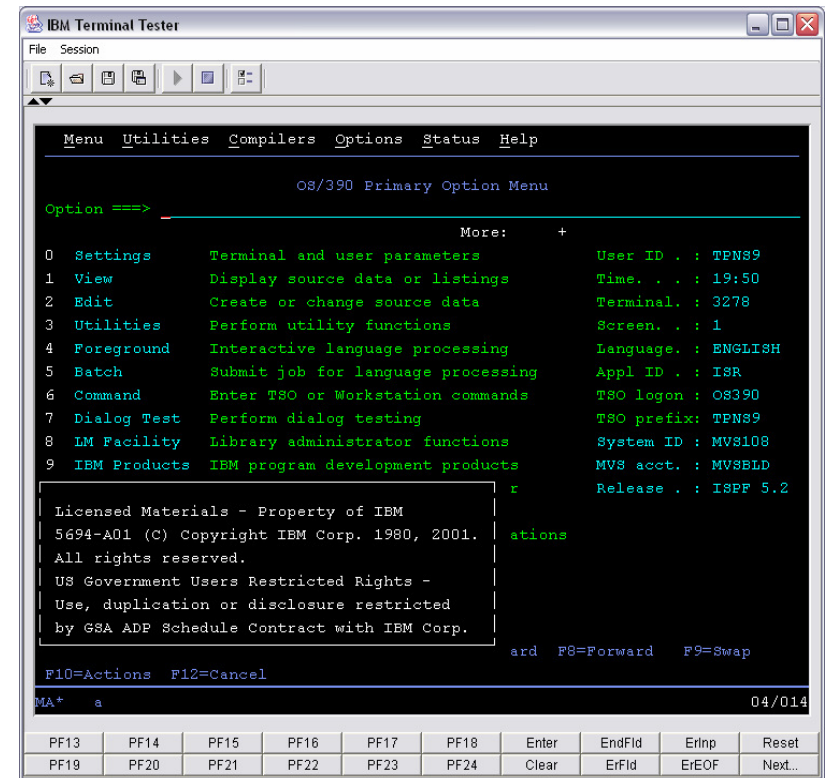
IBM Terminal Tester

File Session

Menu Utilities Compilers Options Status Help

OS/390 Primary Option Menu

Option ===> _

More: +

0 Settings Terminal and user parameters User ID . : TPNS9
1 View Display source data or listings Time. . . : 19:50
2 Edit Create or change source data Terminal. : 3278
3 Utilities Perform utility functions Screen. . : 1
4 Foreground Interactive language processing Language. : ENGLISH
5 Batch Submit job for language processing Appl ID . : ISR
6 Command Enter TSO or Workstation commands TSO logon : OS390
7 Dialog Test Perform dialog testing TSO prefix: TPNS9
8 LM Facility Library administrator functions System ID : MVS108
9 IBM Products IBM program development products MVS acct. : MVSBLD
r Release . : ISPF 5.2

Licensed Materials - Property of IBM
5694-A01 (C) Copyright IBM Corp. 1980, 2001.
All rights reserved.
US Government Users Restricted Rights -
Use, duplication or disclosure restricted
by GSA ADP Schedule Contract with IBM Corp.

ations

ard F8=Forward F9=Swap
F10=Actions F12=Cancel

MA* a 04/014

| PF13 | PF14 | PF15 | PF16 | PF17 | PF18 | Enter | EndFld | ErInp | Reset |
|---|---|---|---|---|---|---|---|---|---|
| PF19 | PF20 | PF21 | PF22 | PF23 | PF24 | Clear | ErFld | ErEOF | Next... |